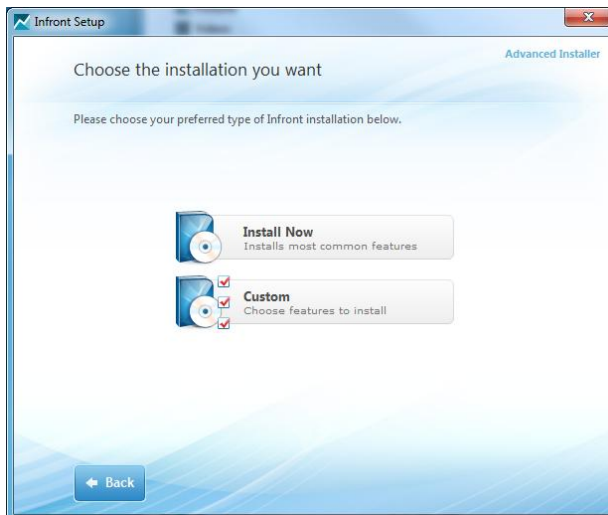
Infront Setup

Advanced Installer

Choose the installation you want

Please choose your preferred type of Infront installation below.

Install Now
Installs most common features

Custom
Choose features to install

Back